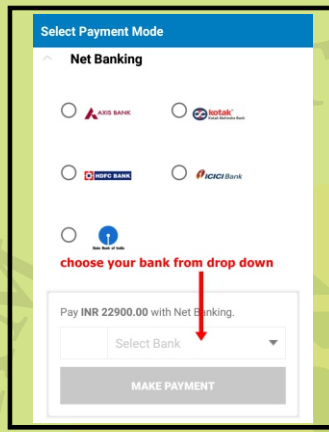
Select Payment Mode

Net Banking

AXIS BANK

kotak Kotak Mahindra Bank

HDFC BANK

ICICI Bank

State Bank of India

choose your bank from drop down

Pay INR 22900.00 with Net Banking.

Select Bank

MAKE PAYMENT